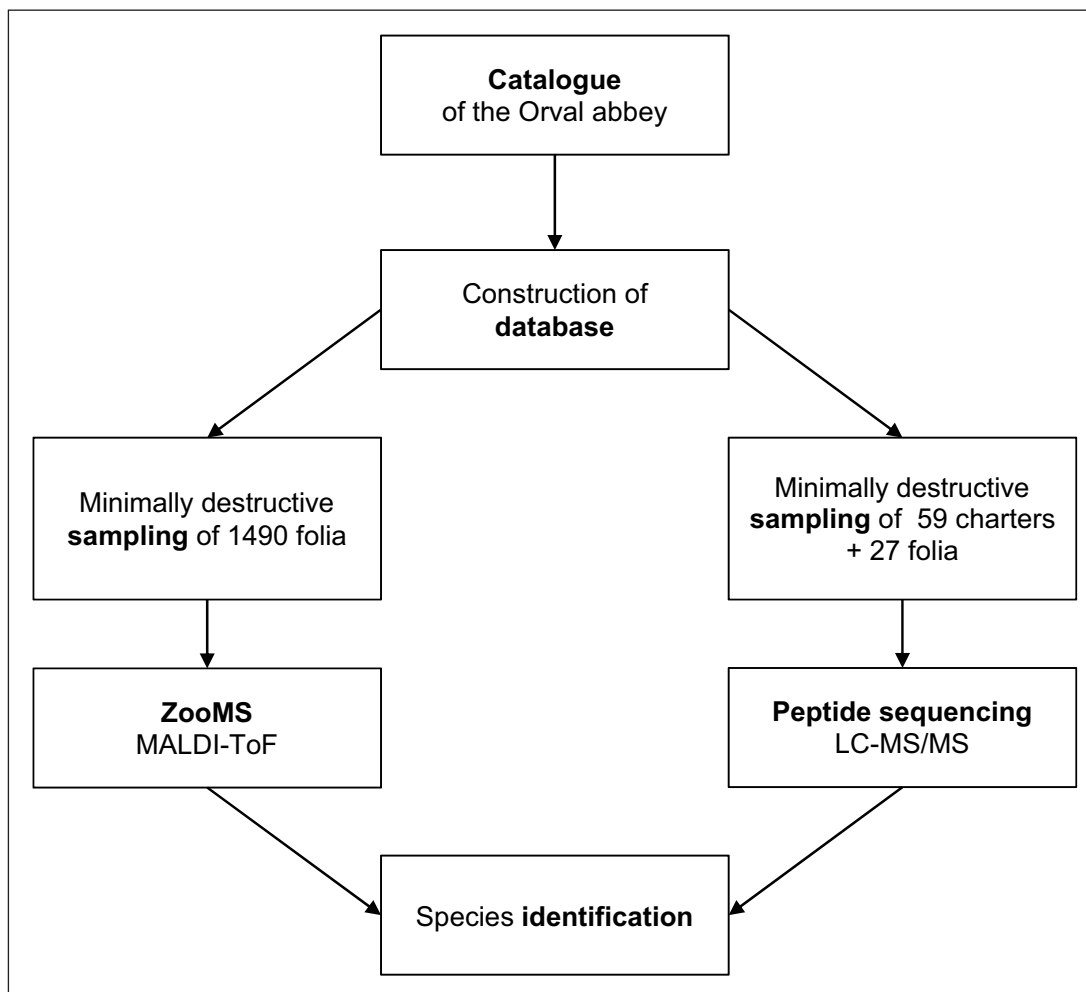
Catalogue
of the Orval abbey

Construction of
database

Minimally destructive
sampling of 1490 folia

Minimally destructive
sampling of 59 charters
+ 27 folia

ZooMS
MALDI-ToF

Peptide sequencing
LC-MS/MS

Species identification